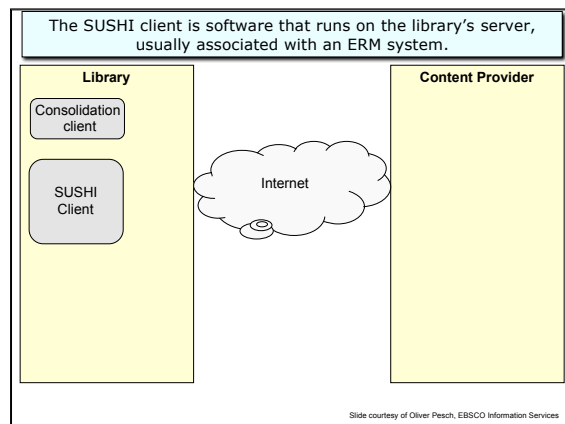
The SUSHI client is software that runs on the library's server, usually associated with an ERM system.

Library

Consolidation client

SUSHI Client

Internet

Content Provider

Slide courtesy of Oliver Pesch, EBSCO Information Services